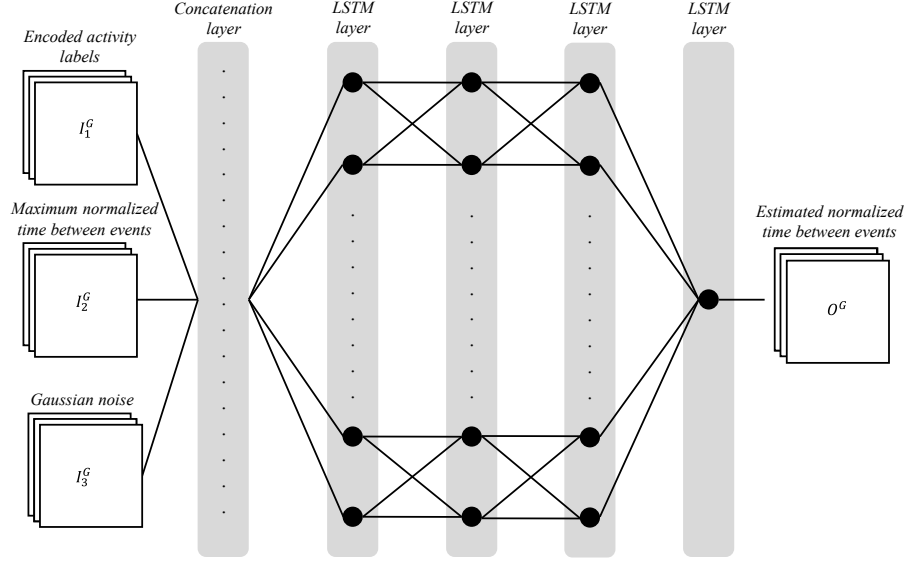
Encoded activity labels

$I_1^G$

Maximum normalized time between events

$I_2^G$

Gaussian noise

$I_3^G$

Concatenation layer

LSTM layer

LSTM layer

LSTM layer

LSTM layer

Estimated normalized time between events

$O^G$